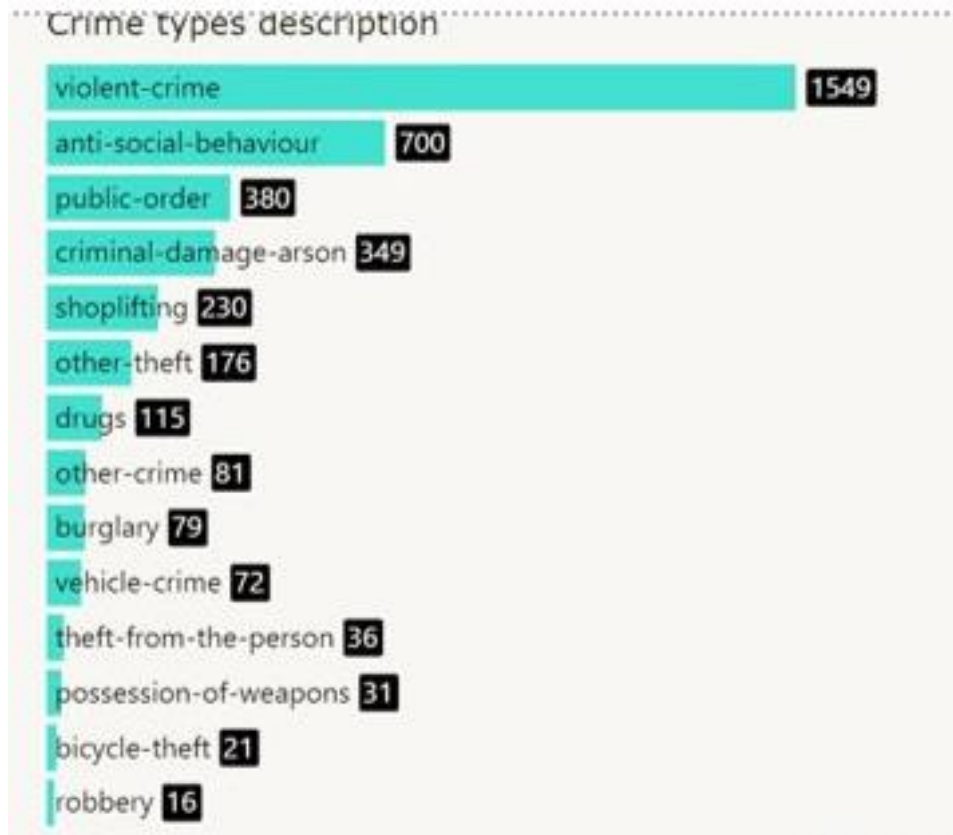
Crime types description

violent-crime 1549
anti-social-behaviour 700
public-order 380
criminal-damage-arson 349
shoplifting 230
other-theft 176
drugs 115
other-crime 81
burglary 79
vehicle-crime 72
theft-from-the-person 36
possession-of-weapons 31
bicycle-theft 21
robbery 16